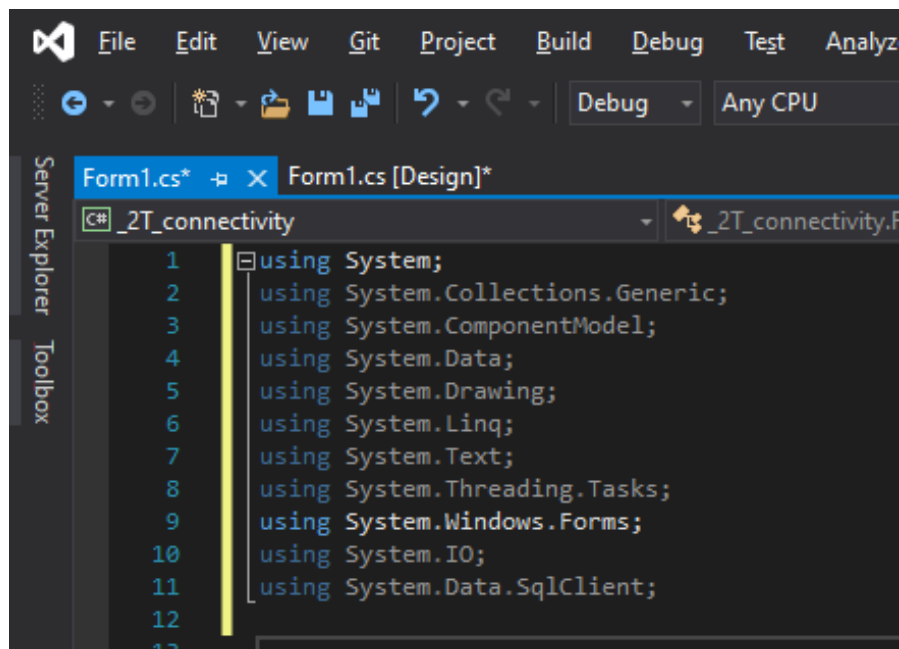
File Edit View Git Project Build Debug Test Analyz

Debug Any CPU

Server Explorer Toolbox

Form1.cs* Form1.cs [Design]*

C# _2T_connectivity _2T_connectivity.F

1 using System;
2 using System.Collections.Generic;
3 using System.ComponentModel;
4 using System.Data;
5 using System.Drawing;
6 using System.Linq;
7 using System.Text;
8 using System.Threading.Tasks;
9 using System.Windows.Forms;
10 using System.IO;
11 using System.Data.SqlClient;
12